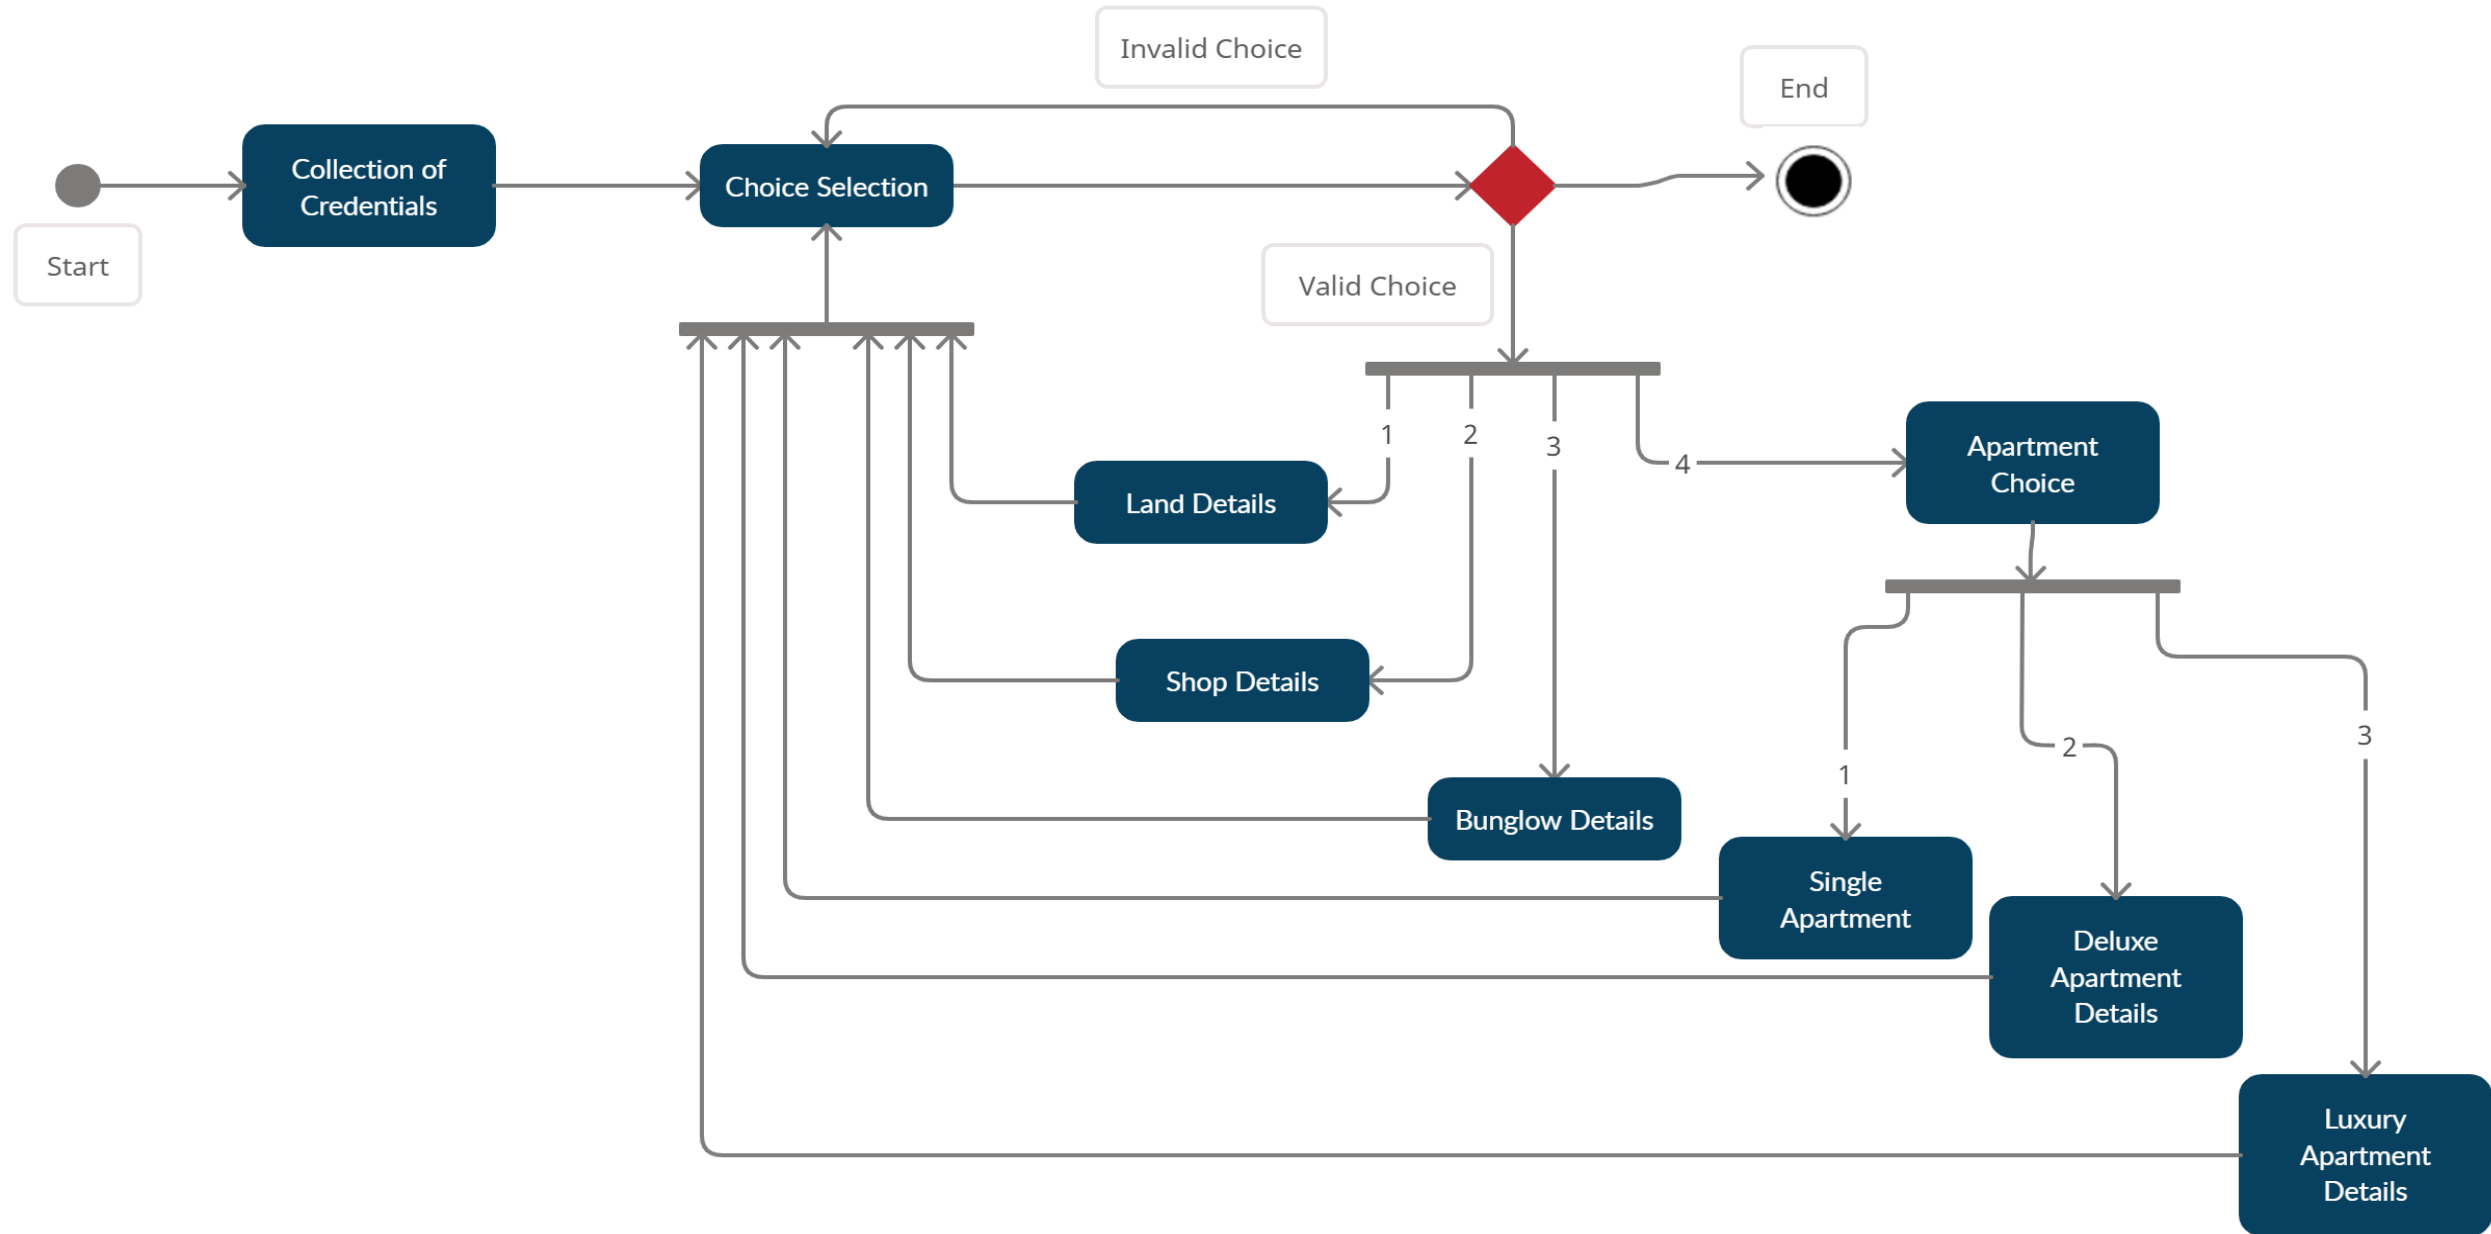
Invalid Choice

End

Start

Collection of Credentials

Choice Selection

Valid Choice

1

2

3

4

Apartment Choice

Land Details

Shop Details

Bunglow Details

1

2

3

Single Apartment

Deluxe Apartment Details

Luxury Apartment Details